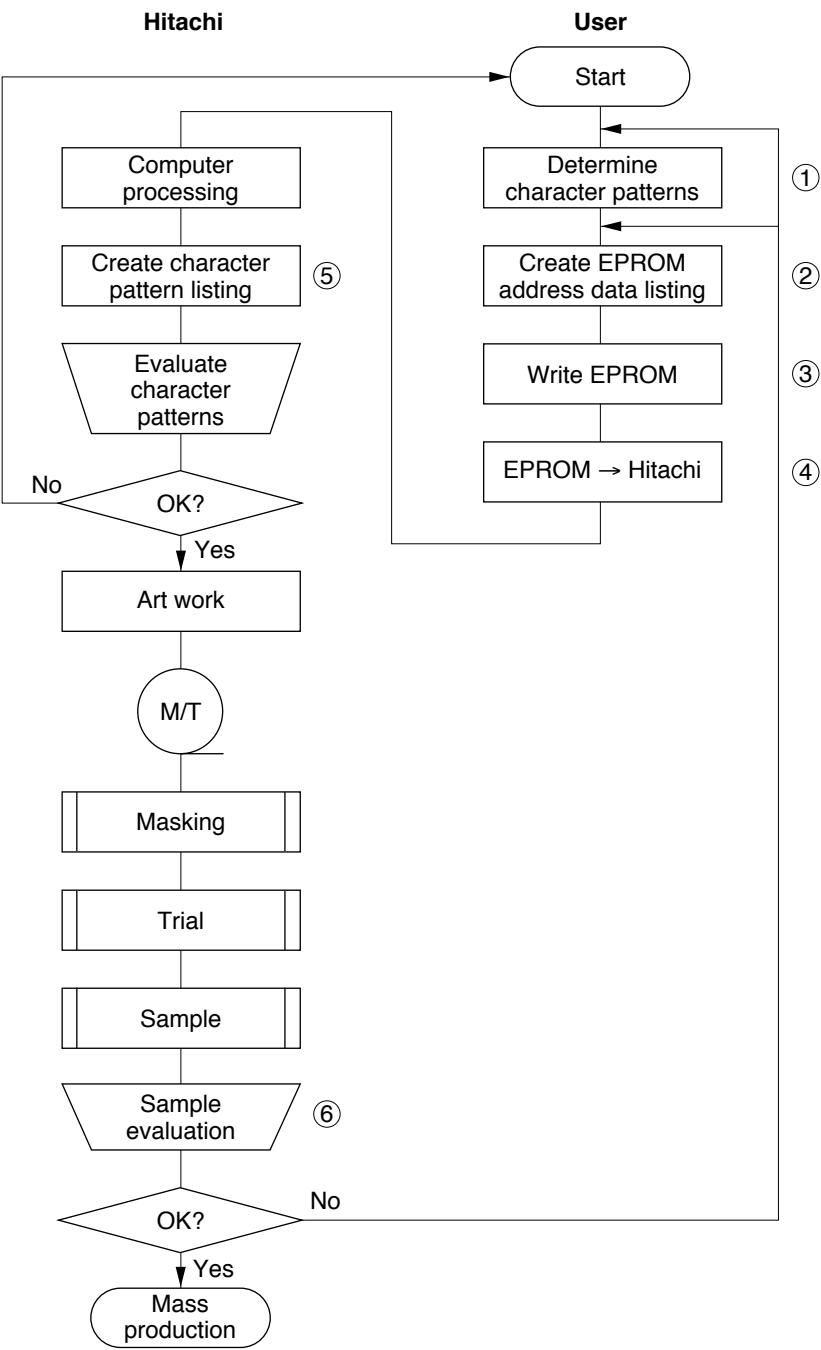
Hitachi

User

Start

Determine character patterns

①

Create EPROM address data listing

②

Write EPROM

③

EPROM → Hitachi

④

Computer processing

Create character pattern listing

⑤

Evaluate character patterns

No

OK?

Yes

Art work

M/T

Masking

Trial

Sample

Sample evaluation

⑥

OK?

No

Yes

Mass production